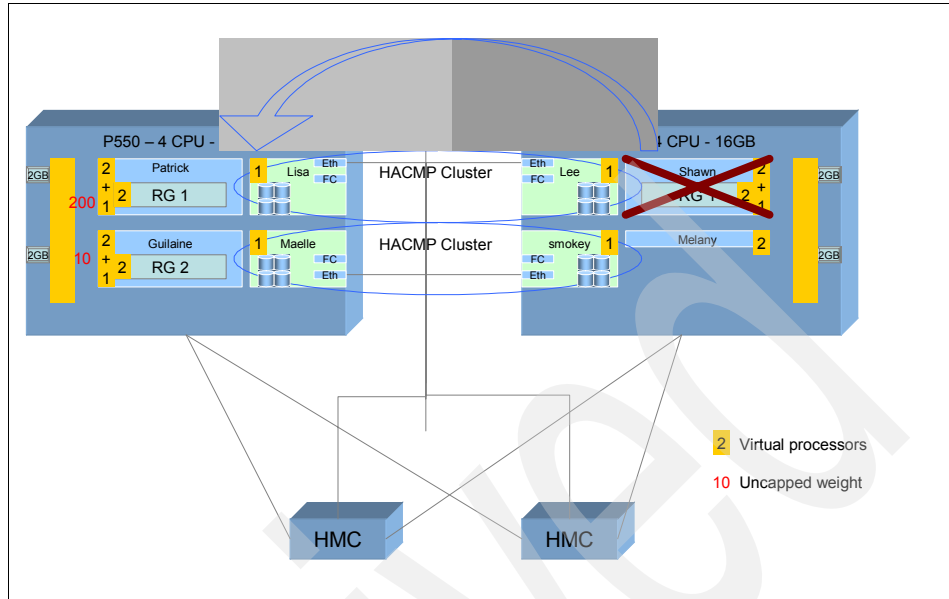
P550 – 4 CPU -

4 CPU - 16GB

2GB

2GB

2GB

2GB

Patrick

2 + 1

2

RG 1

200

Guilaine

2 + 1

2

RG 2

10

1

Lisa

Eth

FC

1

Maelle

FC

Eth

HACMP Cluster

HACMP Cluster

Eth

FC

Lee

1

smokey

1

FC

Eth

Shawn

2

RG 1

2 + 1

Melany

2

HMC

HMC

2 Virtual processors

10 Uncapped weight